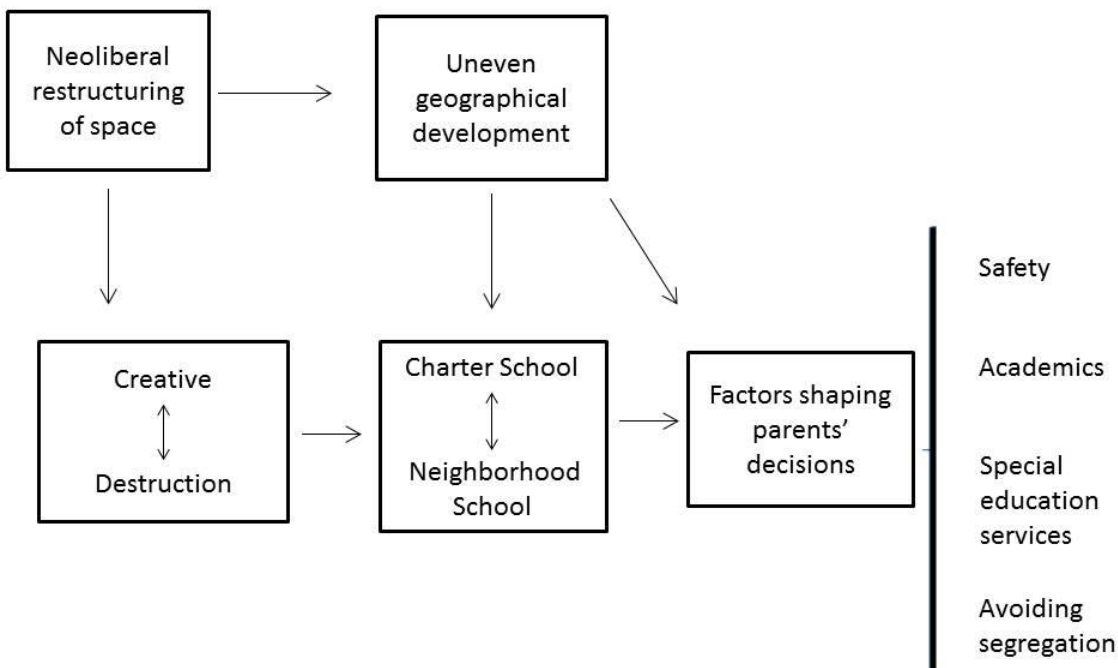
Neoliberal restructuring of space

Uneven geographical development

Creative

Destruction

Charter School

Neighborhood School

Factors shaping parents' decisions

Safety

Academics

Special education services

Avoiding segregation